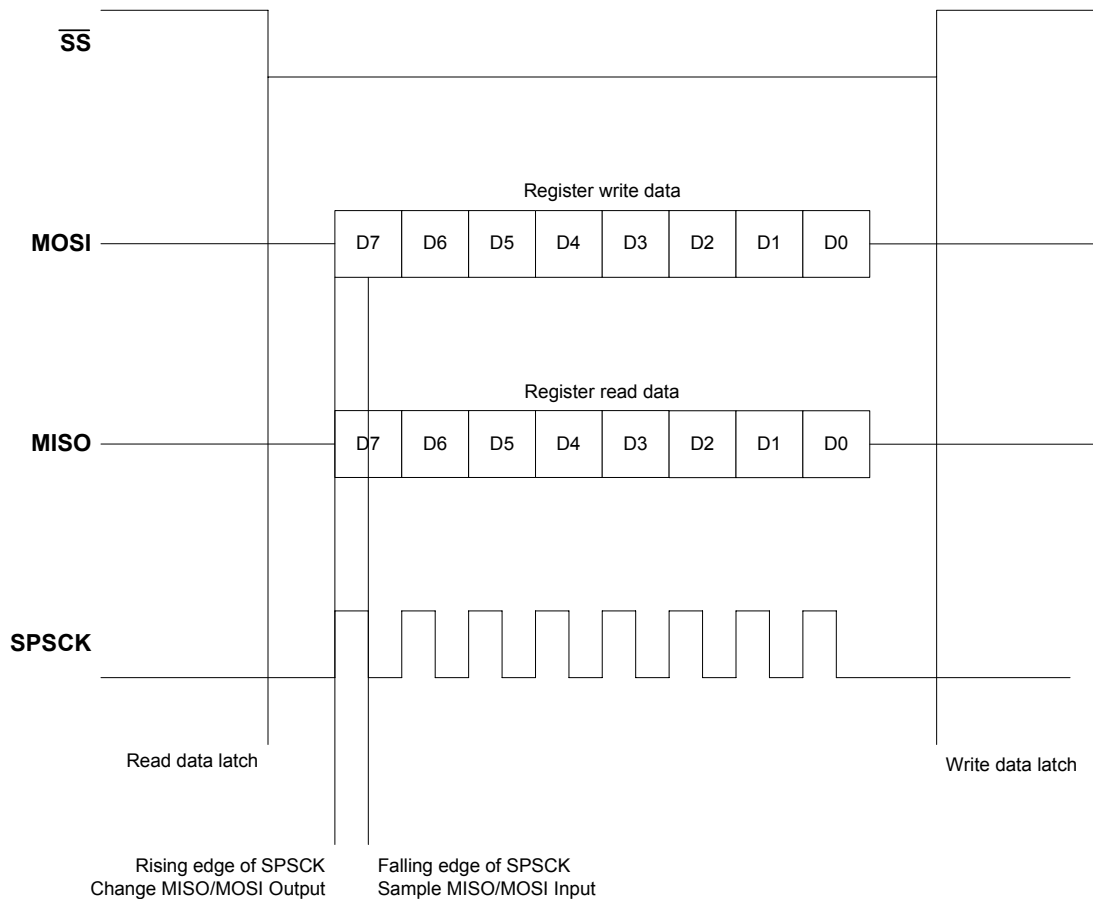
$\overline{SS}$

Register write data

MOSI

| D7 | D6 | D5 | D4 | D3 | D2 | D1 | D0 |
|---|---|---|---|---|---|---|---|

Register read data

MISO

| D7 | D6 | D5 | D4 | D3 | D2 | D1 | D0 |
|---|---|---|---|---|---|---|---|

SPSCK

Read data latch

Write data latch

Rising edge of SPSCK
Change MISO/MOSI Output

Falling edge of SPSCK
Sample MISO/MOSI Input